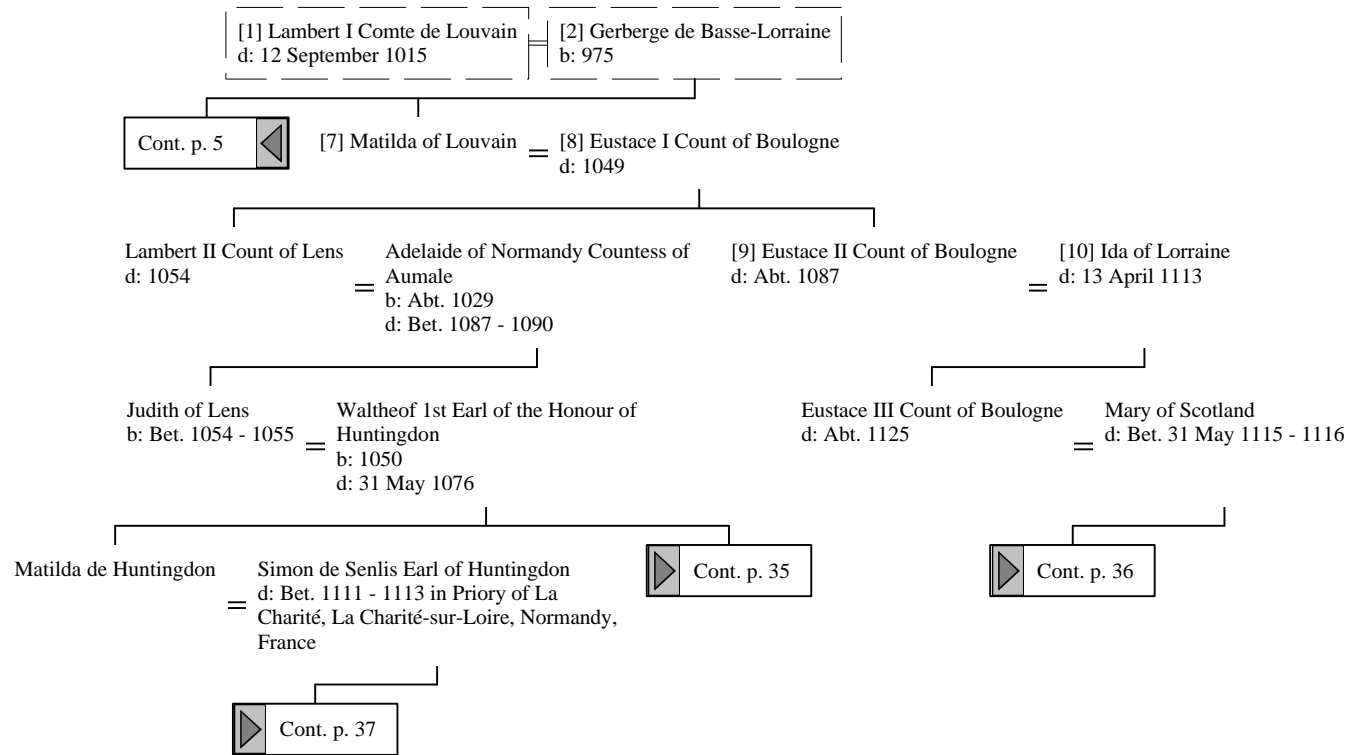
[1] Lambert I Comte de Louvain
d: 12 September 1015

[2] Gerberge de Basse-Lorraine
b: 975

Cont. p. 5

[7] Matilda of Louvain = [8] Eustace I Count of Boulogne
d: 1049

Lambert II Count of Lens
d: 1054

= Adelaide of Normandy Countess of Aumale
b: Abt. 1029
d: Bet. 1087 - 1090

[9] Eustace II Count of Boulogne
d: Abt. 1087

= [10] Ida of Lorraine
d: 13 April 1113

Judith of Lens
b: Bet. 1054 - 1055

= Waltheof 1st Earl of the Honour of Huntingdon
b: 1050
d: 31 May 1076

Eustace III Count of Boulogne
d: Abt. 1125

= Mary of Scotland
d: Bet. 31 May 1115 - 1116

Matilda de Huntingdon

= Simon de Senlis Earl of Huntingdon
d: Bet. 1111 - 1113 in Priory of La Charité, La Charité-sur-Loire, Normandy, France

Cont. p. 35

Cont. p. 36

Cont. p. 37